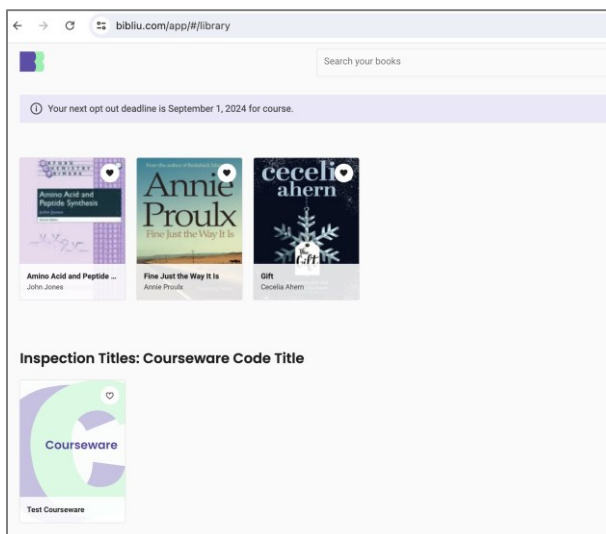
bibliu.com/app/#/library

Search your books

Your next opt out deadline is September 1, 2024 for course.

Amino Acid and Peptide Synthesis

Amino Acid and Peptide ...
John Jones

From the author of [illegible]
Annie Proulx
Fine Just the Way It Is

Fine Just the Way It Is
Annie Proulx

cecelia ahern
Gift

Gift
Cecelia Ahern

Inspection Titles: Courseware Code Title

Courseware

Test Courseware